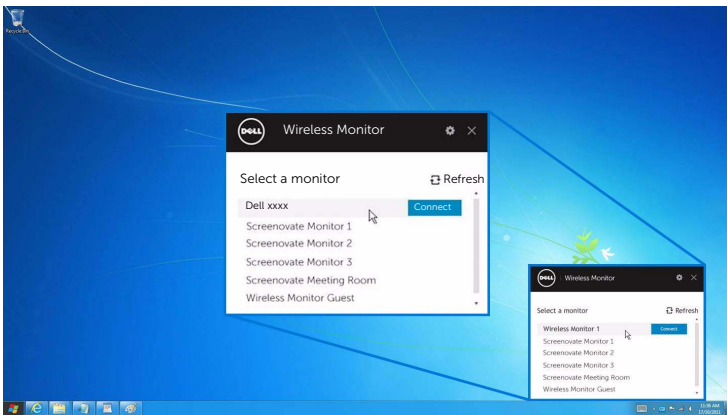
Recycle Bin

DELL Wireless Monitor

Select a monitor
Refresh
Dell xxxx
Connect
Screenovate Monitor 1
Screenovate Monitor 2
Screenovate Monitor 3
Screenovate Meeting Room
Wireless Monitor Guest

DELL Wireless Monitor

Select a monitor
Refresh
Wireless Monitor 1
Connect
Screenovate Monitor 1
Screenovate Monitor 2
Screenovate Monitor 3
Screenovate Meeting Room
Wireless Monitor Guest

10:36 AM
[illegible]